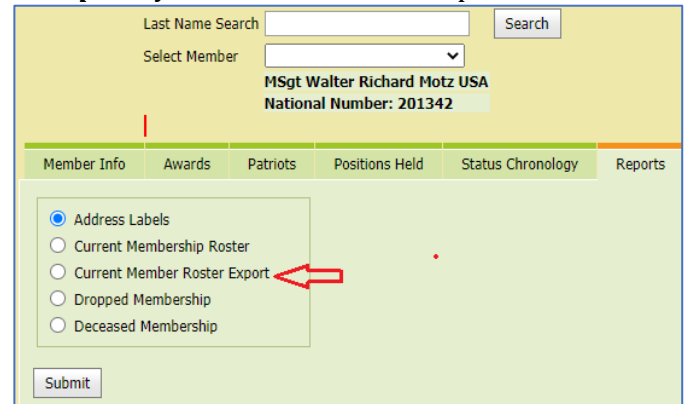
Last Name Search
Search
Select Member
MSgt Walter Richard Motz USA
National Number: 201342

| Member Info | Awards | Patriots | Positions Held | Status Chronology | Reports |
|---|---|---|---|---|---|

Address Labels
Current Membership Roster
Current Member Roster Export
Dropped Membership
Deceased Membership

Submit